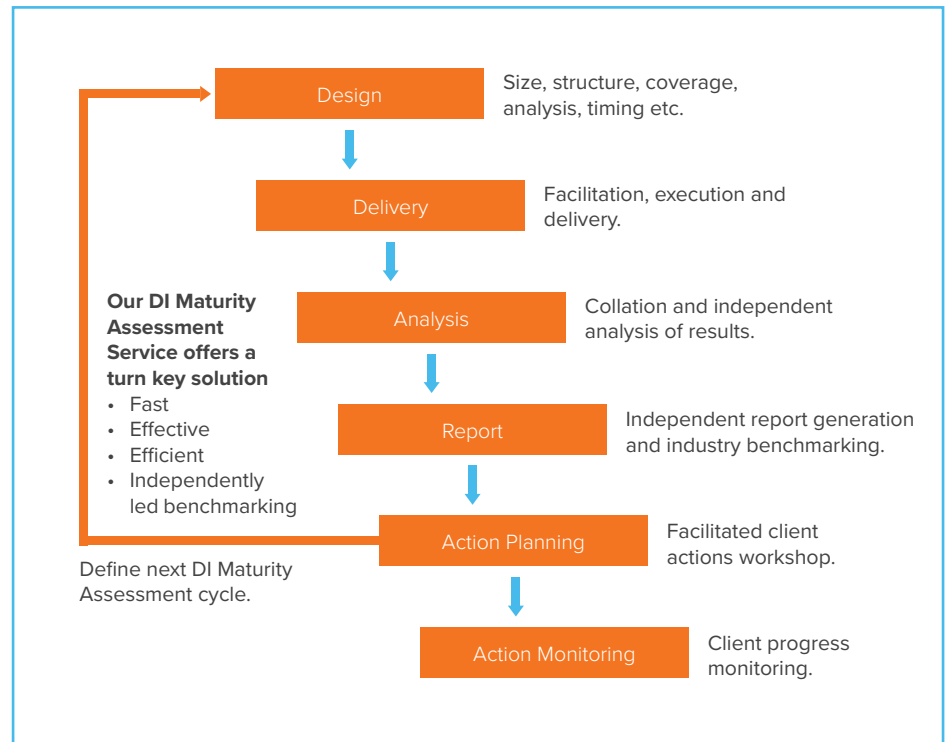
Design

Size, structure, coverage, analysis, timing etc.

Delivery

Facilitation, execution and delivery.

**Our DI Maturity Assessment Service offers a turn key solution**
- Fast
- Effective
- Efficient
- Independently led benchmarking

Analysis

Collation and independent analysis of results.

Report

Independent report generation and industry benchmarking.

Action Planning

Facilitated client actions workshop.

Define next DI Maturity Assessment cycle.

Action Monitoring

Client progress monitoring.